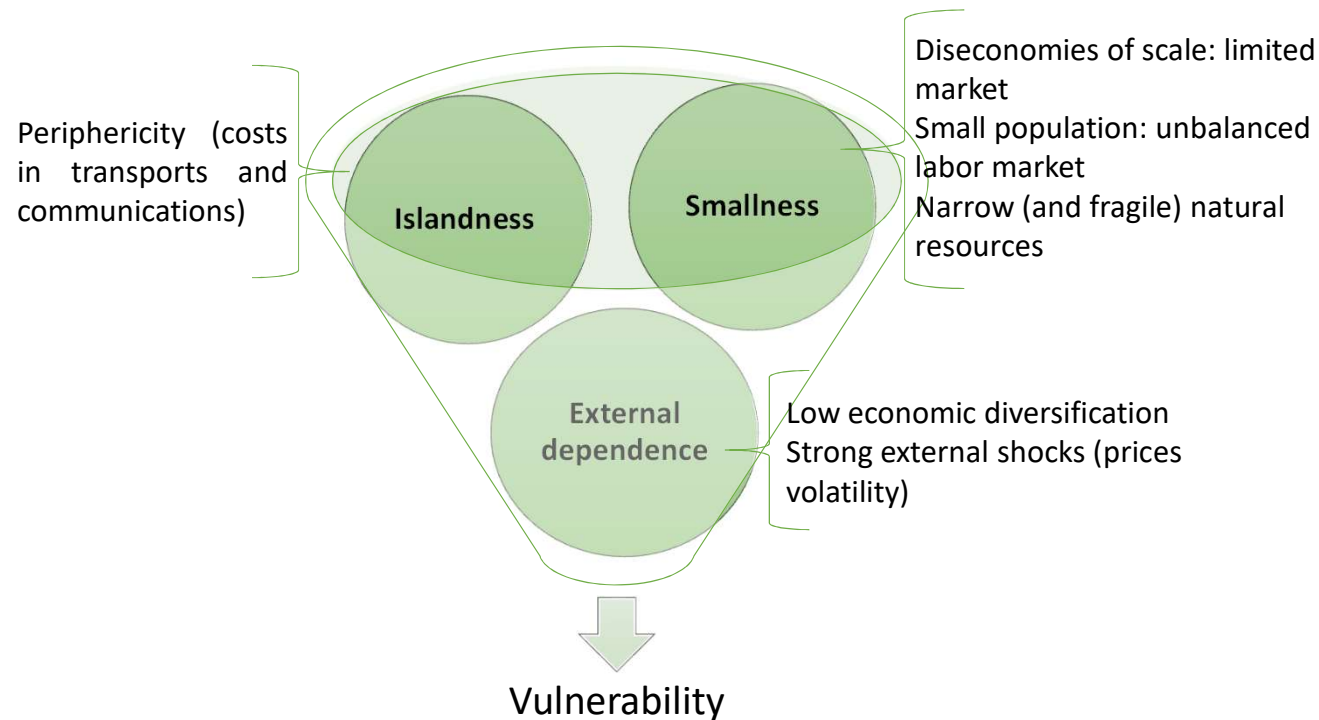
Periphericity (costs in transports and communications)

Islandness

Smallness

Diseconomies of scale: limited market
Small population: unbalanced labor market
Narrow (and fragile) natural resources

External dependence

Low economic diversification
Strong external shocks (prices volatility)

Vulnerability